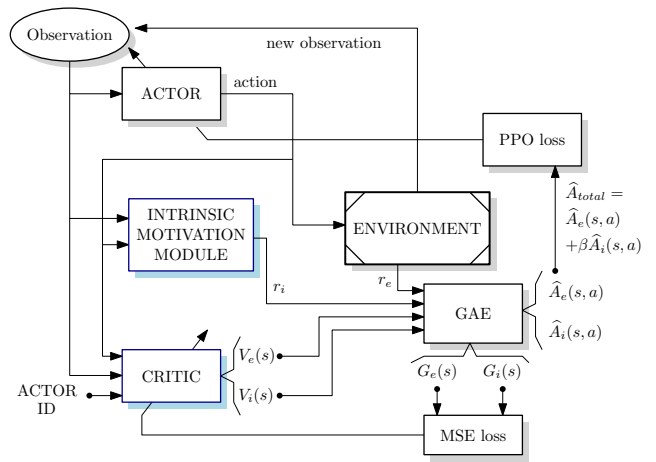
Observation

new observation

ACTOR

action

PPO loss

INTRINSIC MOTIVATION MODULE

ENVIRONMENT

$\widehat{A}_{total} = \widehat{A}_e(s,a) + \beta\widehat{A}_i(s,a)$

$r_i$

$r_e$

GAE

$\widehat{A}_e(s,a)$

$\widehat{A}_i(s,a)$

$V_e(s)$

$V_i(s)$

CRITIC

ACTOR ID

$G_e(s)$

$G_i(s)$

MSE loss